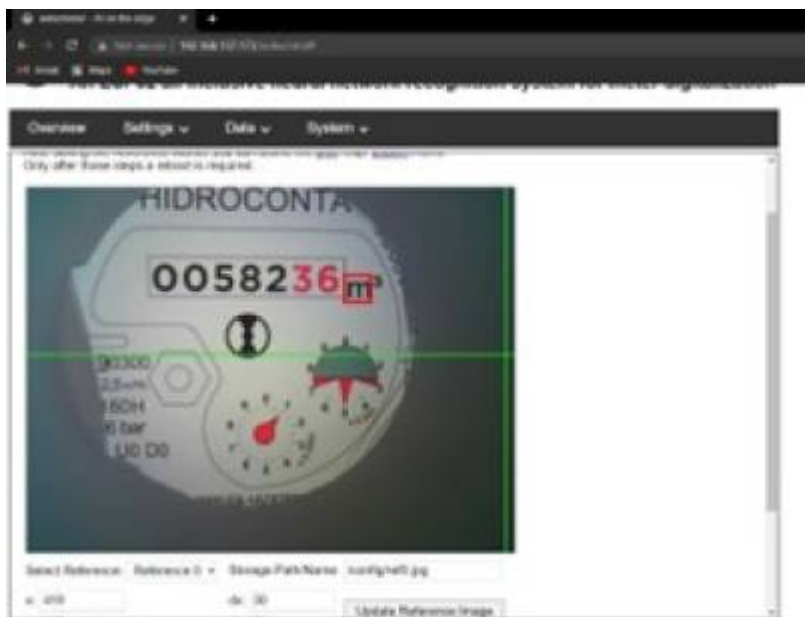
watermeter - AI on the edge
Not secure | 192.168.1.1/edit_reference.html
Gmail Maps YouTube
AI-on-the-edge - an ESP32 all inclusive neural network recognition system for meter digitalization
Overview Settings Data System
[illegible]
Only after those steps a reboot is required.
HIDROCONTA
0058236 m³
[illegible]
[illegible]
160H
16 bar
U0 D0
Select Reference: Reference 0 Storage Path/Name: /config/ref0.jpg
x: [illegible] dx: 30
Update Reference Image